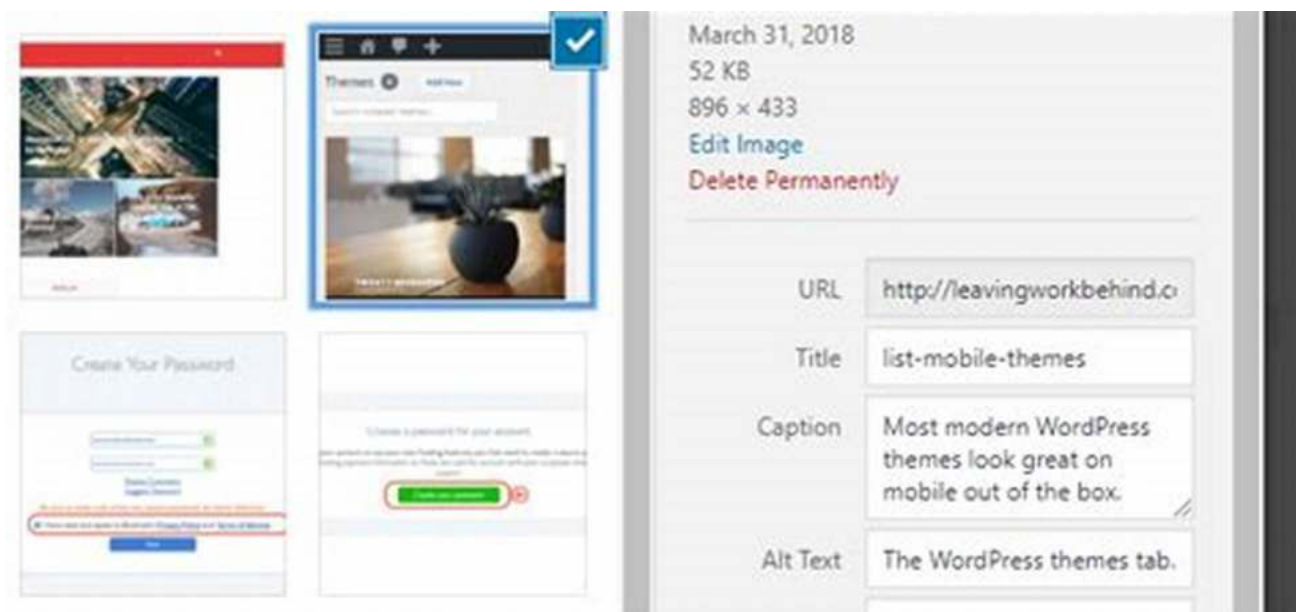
Themes Add New

Create Your Password

Choose a password for your account.

March 31, 2018
52 KB
896 × 433
Edit Image
Delete Permanently

URL http://leavingworkbehind.c

Title list-mobile-themes

Caption Most modern WordPress themes look great on mobile out of the box.

Alt Text The WordPress themes tab.